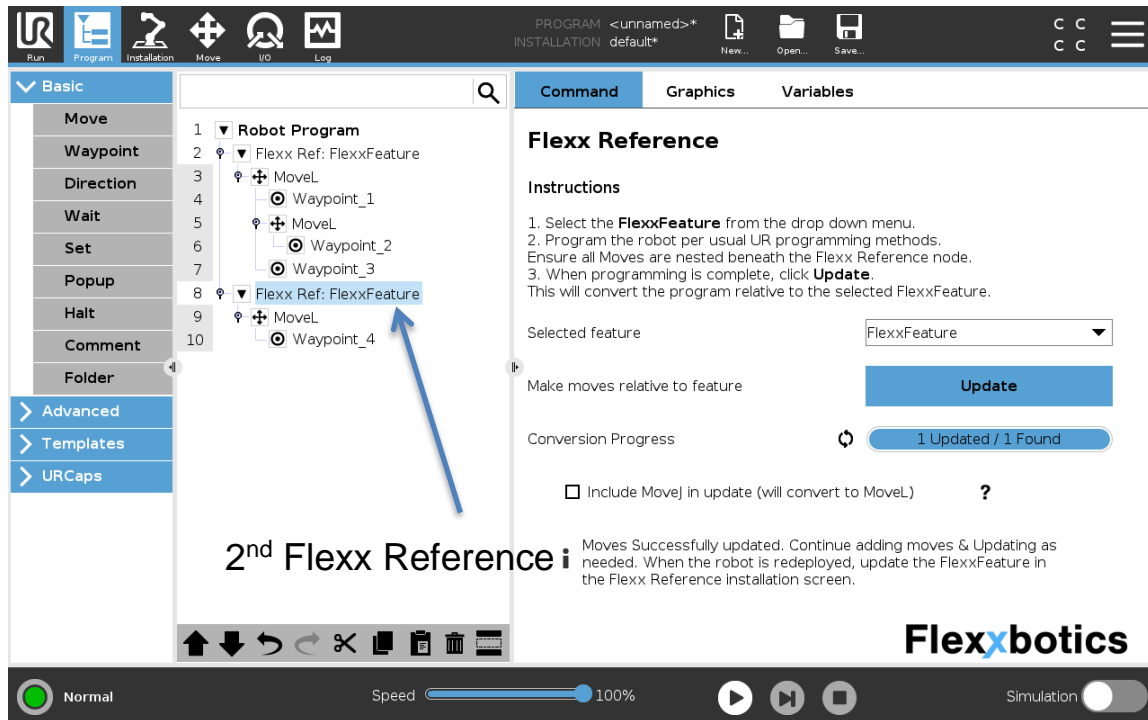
Run Program Installation Move I/O Log

PROGRAM <unnamed>*
INSTALLATION default*

New... Open... Save...

Basic
Move
Waypoint
Direction
Wait
Set
Popup
Halt
Comment
Folder
Advanced
Templates
URCaps

1 Robot Program
2 Flexx Ref: FlexxFeature
3 MoveL
4 Waypoint_1
5 MoveL
6 Waypoint_2
7 Waypoint_3
8 Flexx Ref: FlexxFeature
9 MoveL
10 Waypoint_4

Command Graphics Variables

Flexx Reference

Instructions

1. Select the **FlexxFeature** from the drop down menu.
2. Program the robot per usual UR programming methods. Ensure all Moves are nested beneath the Flexx Reference node.
3. When programming is complete, click **Update**. This will convert the program relative to the selected FlexxFeature.

Selected feature FlexxFeature

Make moves relative to feature Update

Conversion Progress 1 Updated / 1 Found

Include MoveJ in update (will convert to MoveL) ?

2$^{nd}$ Flexx Reference

Moves Successfully updated. Continue adding moves & Updating as needed. When the robot is redeployed, update the FlexxFeature in the Flexx Reference installation screen.

Flexxbotics

Normal Speed 100% Simulation